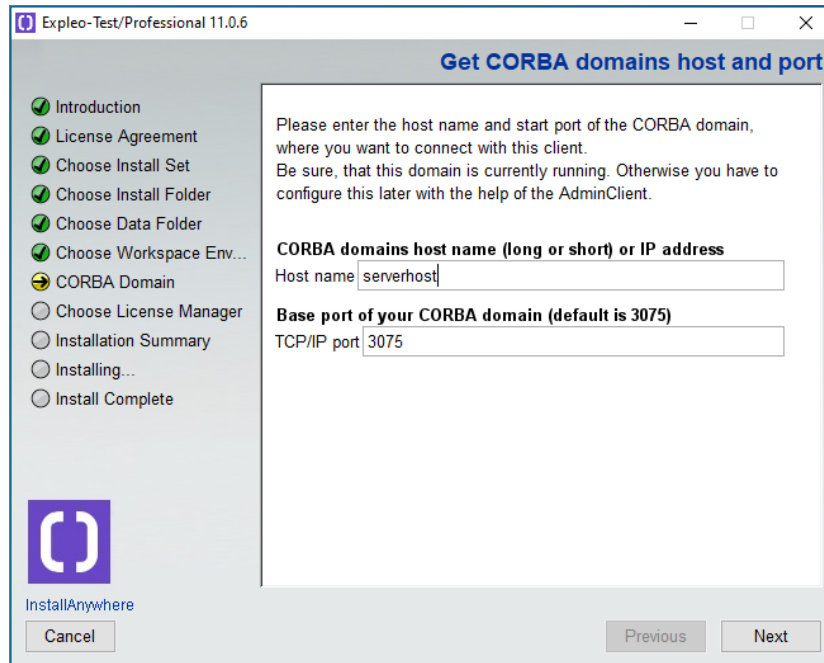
Expleo-Test/Professional 11.0.6

Get CORBA domains host and port

Introduction
License Agreement
Choose Install Set
Choose Install Folder
Choose Data Folder
Choose Workspace Env...
CORBA Domain
Choose License Manager
Installation Summary
Installing...
Install Complete

Please enter the host name and start port of the CORBA domain, where you want to connect with this client.
Be sure, that this domain is currently running. Otherwise you have to configure this later with the help of the AdminClient.

CORBA domains host name (long or short) or IP address
Host name serverhost

Base port of your CORBA domain (default is 3075)
TCP/IP port 3075

InstallAnywhere

Cancel

Previous

Next